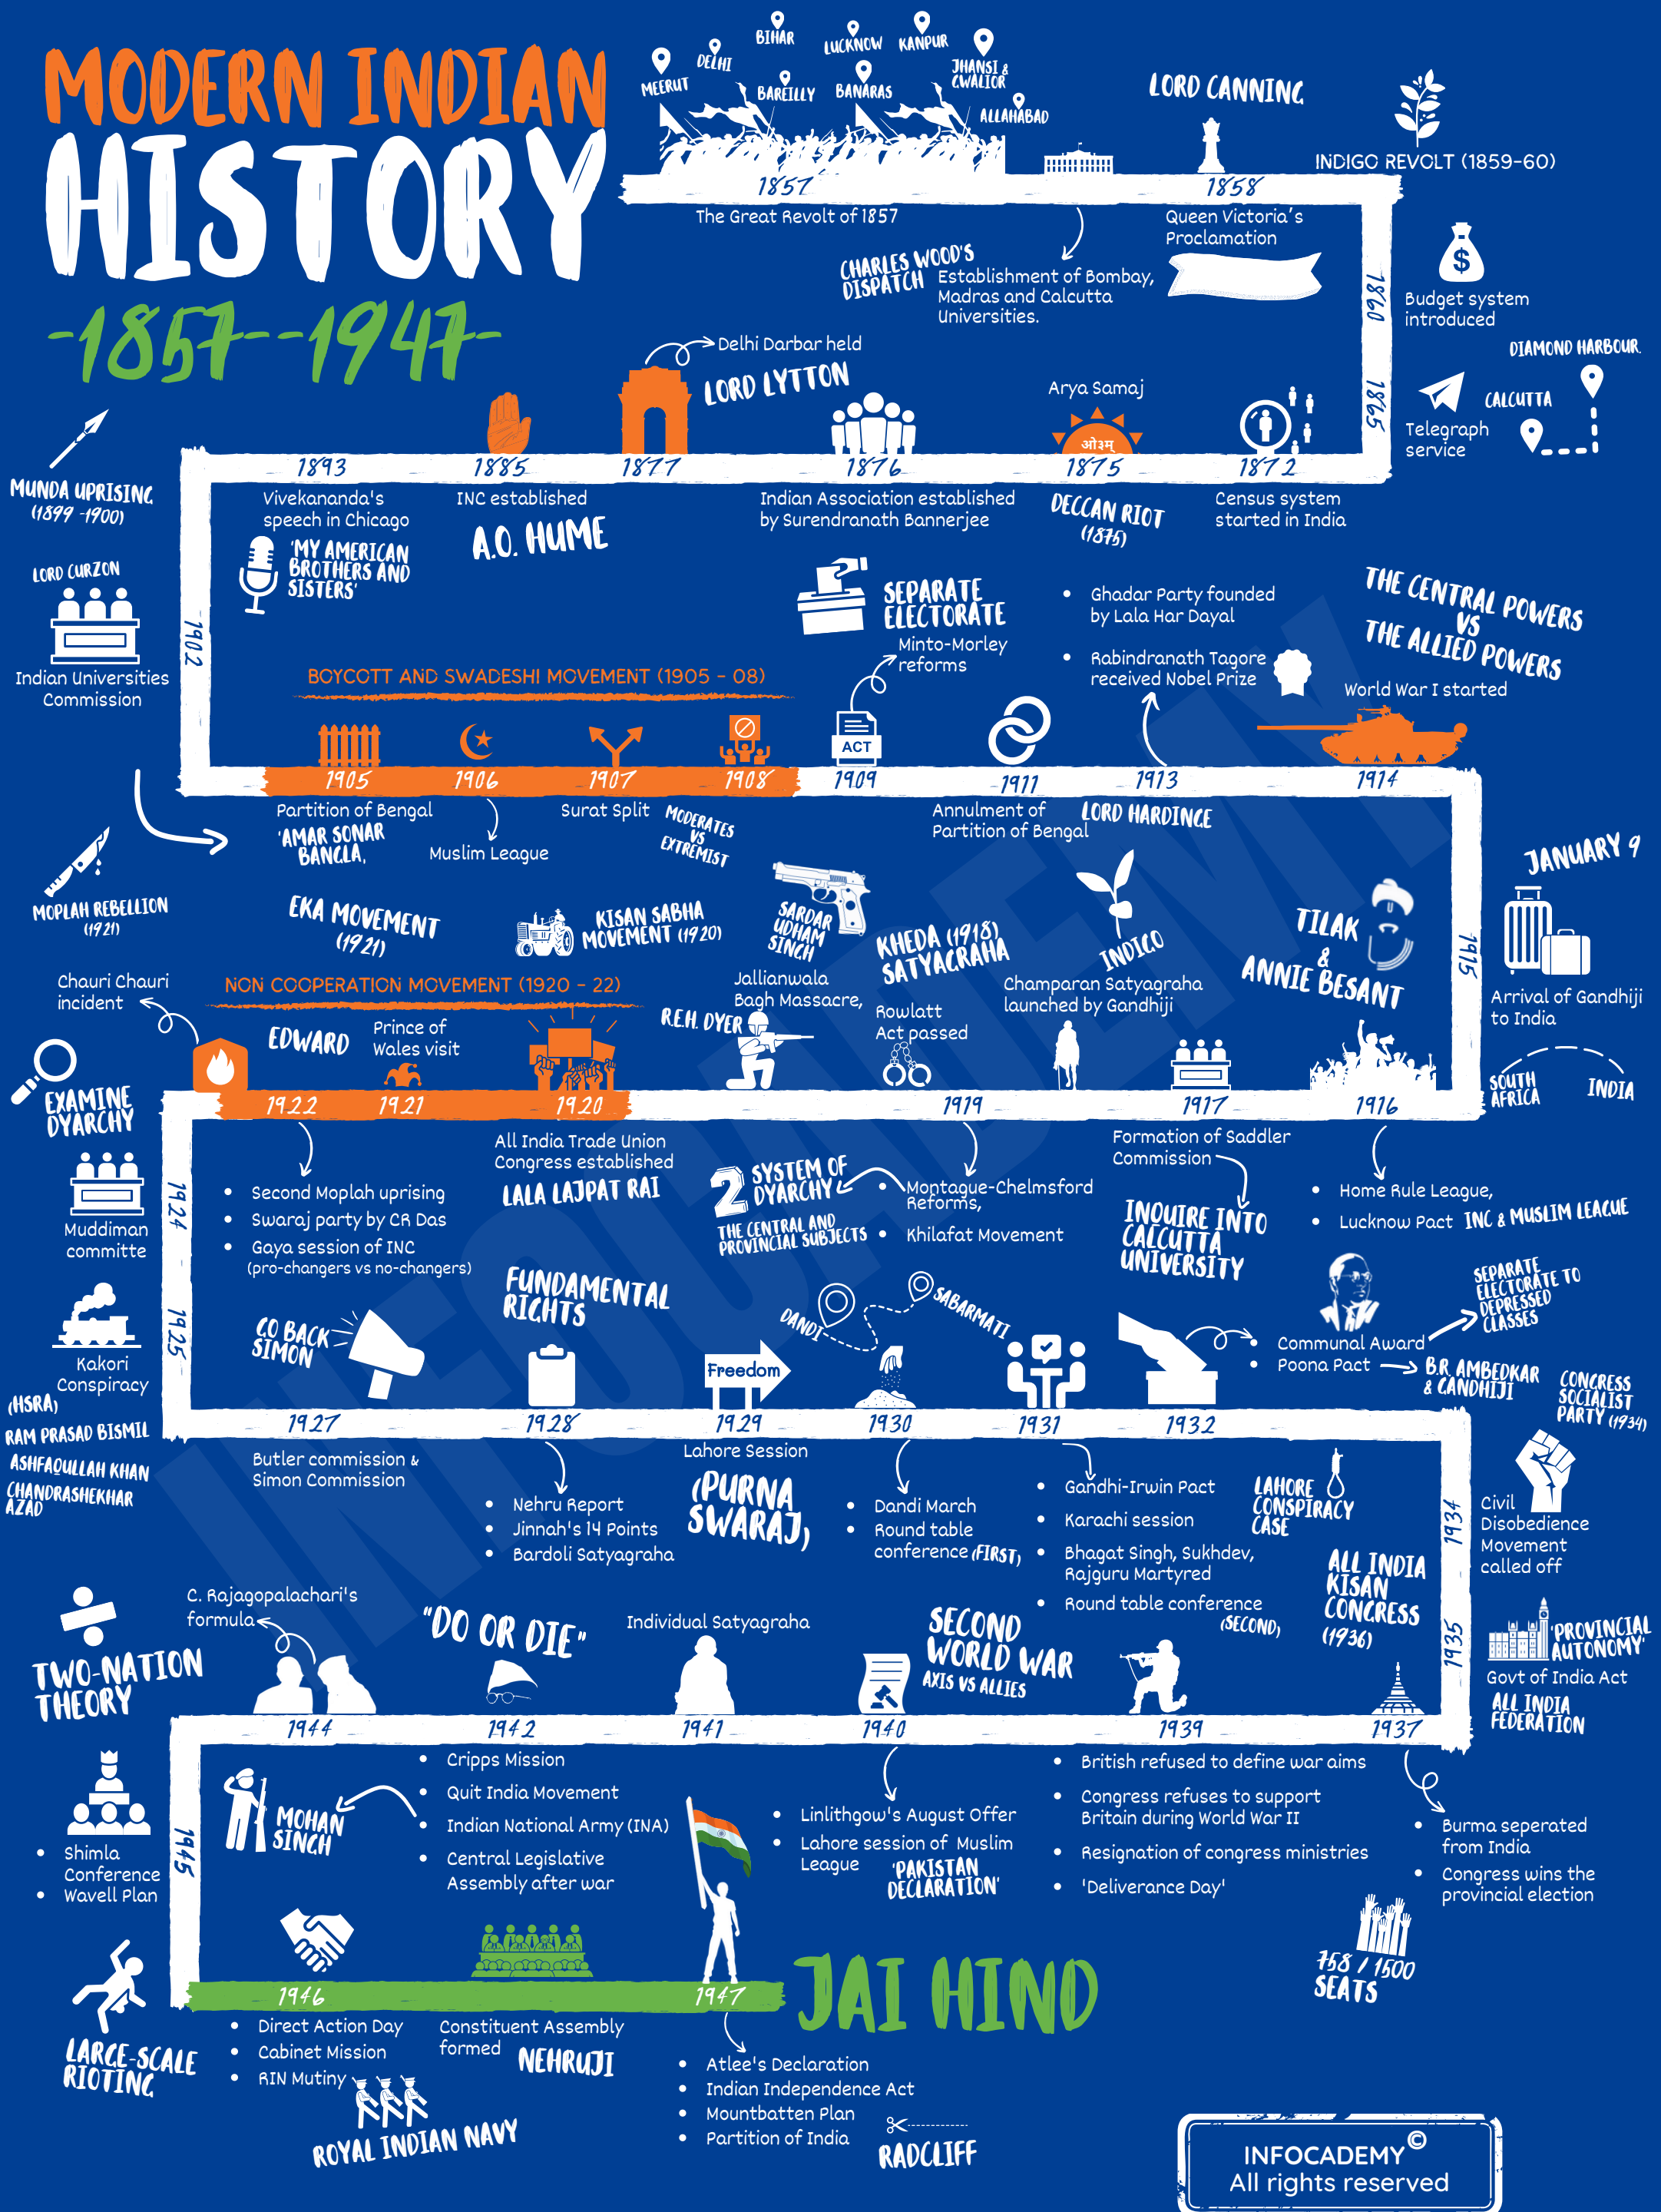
MODERN INDIAN HISTORY -1857--1947-

MEERUT DELHI BIHAR BAREILLY LUCKNOW BANARAS KANPUR JHANSI & GWALIOR ALLAHABAD

1857 The Great Revolt of 1857

LORD CANNING

1858 Queen Victoria's Proclamation

INDIGO REVOLT (1859-60)

CHARLES WOOD'S DISPATCH Establishment of Bombay, Madras and Calcutta Universities.

1860 Budget system introduced

DIAMOND HARBOUR CALCUTTA

1865 Telegraph service

Delhi Darbar held LORD LYTTON

Arya Samaj

1893 1885 1877 1876 1875 1872

MUNDA UPRISING (1899 -1900)

Vivekananda's speech in Chicago 'MY AMERICAN BROTHERS AND SISTERS'

INC established A.O. HUME

Indian Association established by Surendranath Bannerjee

DECCAN RIOT (1875)

Census system started in India

LORD CURZON Indian Universities Commission

1902

SEPARATE ELECTORATE Minto-Morley reforms

Ghadar Party founded by Lala Har Dayal

Rabindranath Tagore received Nobel Prize

THE CENTRAL POWERS VS THE ALLIED POWERS World War I started

BOYCOTT AND SWADESHI MOVEMENT (1905 - 08)

ACT

1905 1906 1907 1908 1909 1911 1913 1914

Partition of Bengal 'AMAR SONAR BANGLA,

Muslim League

Surat Split MODERATES VS EXTREMIST

Annulment of Partition of Bengal LORD HARDINGE

MOPLAH REBELLION (1921)

EKA MOVEMENT (1921)

KISAN SABHA MOVEMENT (1920)

SARDAR UDHAM SINGH

KHEDA (1918) SATYAGRAHA

INDIGO Champaran Satyagraha launched by Gandhiji

TILAK & ANNIE BESANT

JANUARY 9

1915 Arrival of Gandhiji to India

Chauri Chauri incident

NON COOPERATION MOVEMENT (1920 - 22)

EDWARD Prince of Wales visit

R.E.H. DYER

Jallianwala Bagh Massacre,

Rowlatt Act passed

SOUTH AFRICA INDIA

EXAMINE DYARCHY

1922 1921 1920 1919 1917 1916

Muddiman committe

1924

Second Moplah uprising
Swaraj party by CR Das
Gaya session of INC (pro-changers vs no-changers)

All India Trade Union Congress established LALA LAJPAT RAI

2 SYSTEM OF DYARCHY THE CENTRAL AND PROVINCIAL SUBJECTS

Montague-Chelmsford Reforms,
Khilafat Movement

Formation of Saddler Commission INQUIRE INTO CALCUTTA UNIVERSITY

Home Rule League,
Lucknow Pact INC & MUSLIM LEAGUE

1925

Kakori Conspiracy (HSRA) RAM PRASAD BISMIL ASHFAQULLAH KHAN CHANDRASHEKHAR AZAD

GO BACK SIMON

FUNDAMENTAL RIGHTS

Freedom

DANDI SABARMATI

Communal Award
Poona Pact B.R. AMBEDKAR & GANDHIJI

SEPARATE ELECTORATE TO DEPRESSED CLASSES

CONGRESS SOCIALIST PARTY (1934)

1927 1928 1929 1930 1931 1932

Butler commission & Simon Commission

Nehru Report
Jinnah's 14 Points
Bardoli Satyagraha

Lahore Session (PURNA SWARAJ)

Dandi March
Round table conference (FIRST)

Gandhi-Irwin Pact
Karachi session
Bhagat Singh, Sukhdev, Rajguru Martyred
Round table conference (SECOND)

LAHORE CONSPIRACY CASE

1934 Civil Disobedience Movement called off

ALL INDIA KISAN CONGRESS (1936)

1935 'PROVINCIAL AUTONOMY' Govt of India Act ALL INDIA FEDERATION

TWO-NATION THEORY

C. Rajagopalachari's formula

"DO OR DIE"

Individual Satyagraha

SECOND WORLD WAR AXIS VS ALLIES

1944 1942 1941 1940 1939 1937

Shimla Conference
Wavell Plan

1945

MOHAN SINGH

Cripps Mission
Quit India Movement
Indian National Army (INA)
Central Legislative Assembly after war

Linlithgow's August Offer
Lahore session of Muslim League 'PAKISTAN DECLARATION'

British refused to define war aims
Congress refuses to support Britain during World War II
Resignation of congress ministries
'Deliverance Day'

Burma seperated from India
Congress wins the provincial election

758 / 1500 SEATS

1946 1947 JAI HIND

LARGE-SCALE RIOTING

Direct Action Day
Cabinet Mission
RIN Mutiny

ROYAL INDIAN NAVY

Constituent Assembly formed NEHRUJI

Atlee's Declaration
Indian Independence Act
Mountbatten Plan
Partition of India

RADCLIFF

INFOCADEMY© All rights reserved

INFOCADEMY